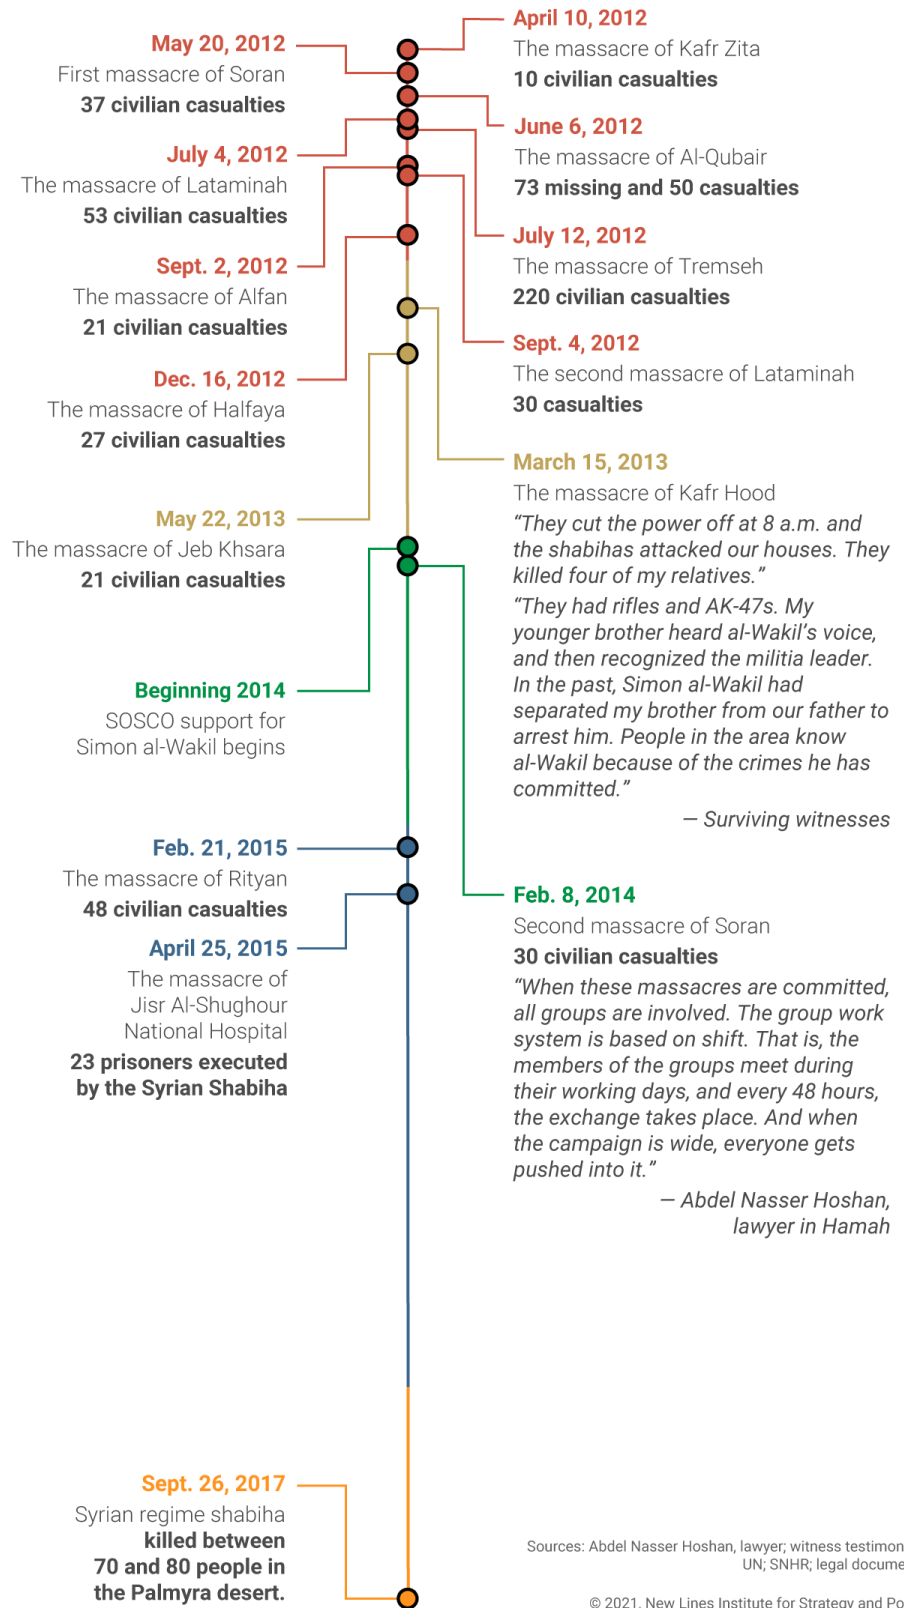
April 10, 2012
The massacre of Kafr Zita
10 civilian casualties

May 20, 2012
First massacre of Soran
37 civilian casualties

June 6, 2012
The massacre of Al-Qubair
73 missing and 50 casualties

July 4, 2012
The massacre of Lataminah
53 civilian casualties

July 12, 2012
The massacre of Tremseh
220 civilian casualties

Sept. 2, 2012
The massacre of Alfan
21 civilian casualties

Sept. 4, 2012
The second massacre of Lataminah
30 casualties

Dec. 16, 2012
The massacre of Halfaya
27 civilian casualties

March 15, 2013
The massacre of Kafr Hood
“They cut the power off at 8 a.m. and the shabihas attacked our houses. They killed four of my relatives.”
“They had rifles and AK-47s. My younger brother heard al-Wakil’s voice, and then recognized the militia leader. In the past, Simon al-Wakil had separated my brother from our father to arrest him. People in the area know al-Wakil because of the crimes he has committed.”
— Surviving witnesses

May 22, 2013
The massacre of Jeb Khsara
21 civilian casualties

Beginning 2014
SOSCO support for Simon al-Wakil begins

Feb. 21, 2015
The massacre of Rityan
48 civilian casualties

Feb. 8, 2014
Second massacre of Soran
30 civilian casualties
“When these massacres are committed, all groups are involved. The group work system is based on shift. That is, the members of the groups meet during their working days, and every 48 hours, the exchange takes place. And when the campaign is wide, everyone gets pushed into it.”
— Abdel Nasser Hoshan, lawyer in Hamah

April 25, 2015
The massacre of Jisr Al-Shughour National Hospital
23 prisoners executed by the Syrian Shabiha

Sept. 26, 2017
Syrian regime shabiha killed between 70 and 80 people in the Palmyra desert.

Sources: Abdel Nasser Hoshan, lawyer; witness testimon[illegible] UN; SNHR; legal docume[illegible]

© 2021. New Lines Institute for Strategy and Po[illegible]